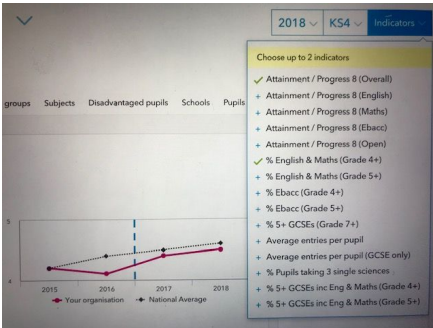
2018 KS4 Indicators

Choose up to 2 indicators

✓ Attainment / Progress 8 (Overall)
+ Attainment / Progress 8 (English)
+ Attainment / Progress 8 (Maths)
+ Attainment / Progress 8 (Ebacc)
+ Attainment / Progress 8 (Open)
✓ % English & Maths (Grade 4+)
+ % English & Maths (Grade 5+)
+ % Ebacc (Grade 4+)
+ % Ebacc (Grade 5+)
+ % 5+ GCSEs (Grade 7+)
+ Average entries per pupil
+ Average entries per pupil (GCSE only)
+ % Pupils taking 3 single sciences
+ % 5+ GCSEs inc Eng & Maths (Grade 4+)
+ % 5+ GCSEs inc Eng & Maths (Grade 5+)

groups Subjects Disadvantaged pupils Schools Pupils

5
4
2015 2016 2017 2018
Your organisation National Average